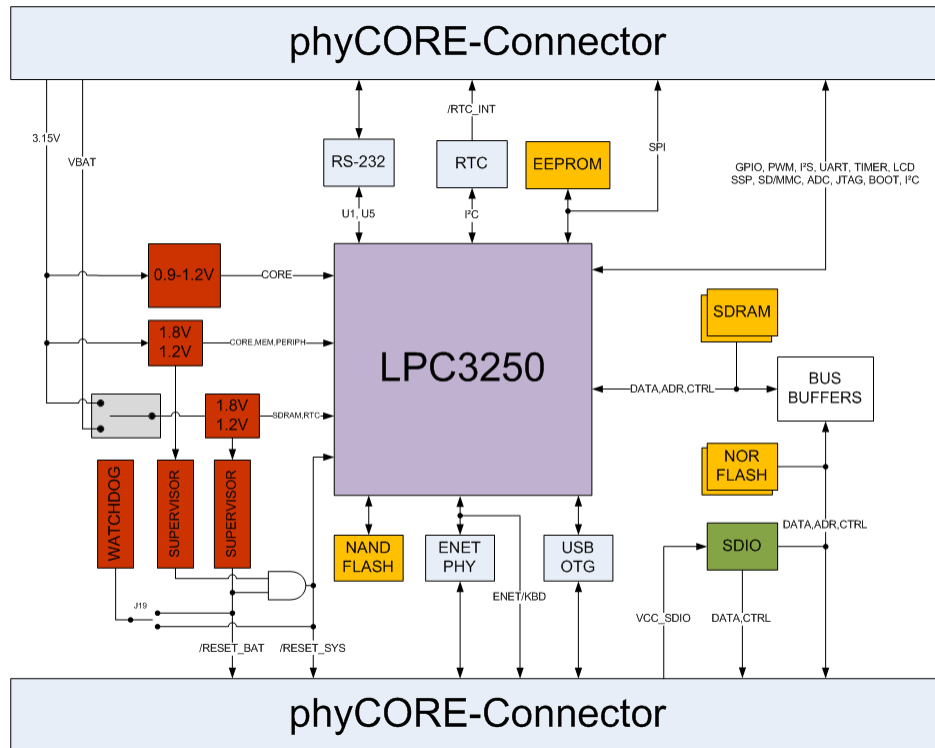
phyCORE-Connector

3.15V

VBAT

/RTC_INT

SPI

GPIO, PWM, I²S, UART, TIMER, LCD
SSP, SD/MMC, ADC, JTAG, BOOT, I²C

RS-232

RTC

EEPROM

U1, U5

I²C

0.9-1.2V

CORE

1.8V
1.2V

CORE,MEM,PERIPH

LPC3250

SDRAM

DATA,ADR,CTRL

BUS
BUFFERS

1.8V
1.2V

SDRAM,RTC

NOR
FLASH

WATCHDOG

SUPERVISOR

SUPERVISOR

NAND
FLASH

ENET
PHY

USB
OTG

SDIO

DATA,ADR,CTRL

J19

ENET/KBD

VCC_SDIO

DATA,CTRL

/RESET_BAT

/RESET_SYS

phyCORE-Connector